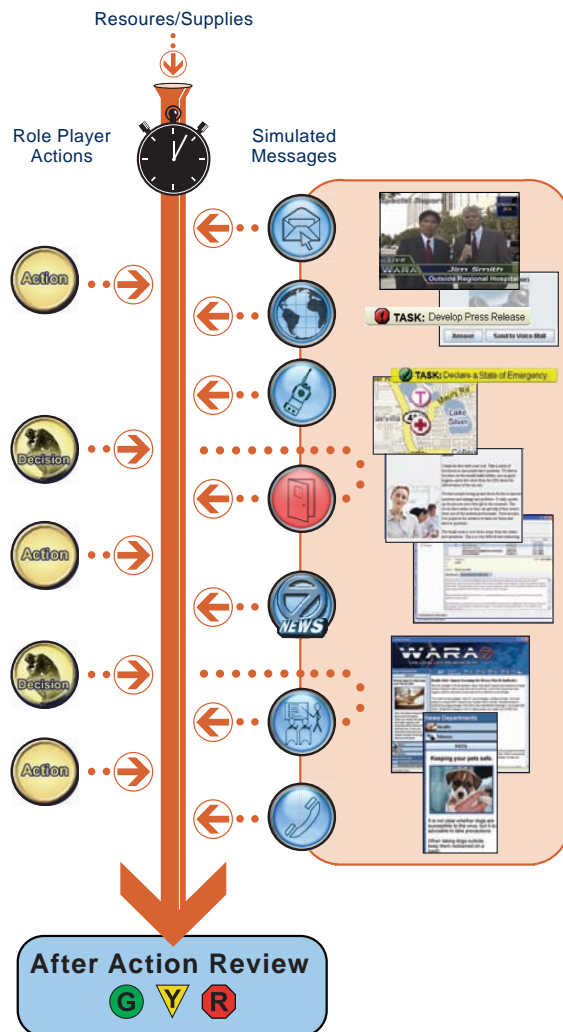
Resoures/Supplies

Role Player Actions

Simulated Messages

Special Report

LIVE WARA

Jim Smith Outside Regional Hospital

TASK: Develop Press Release

Answer

Send to Voice Mail

TASK: Declare a State of Emergency

Lake Silver

Action

Decision

Action

NEWS

Decision

WARA

News Departments

Keeping your pets safe.

Action

After Action Review

G Y R